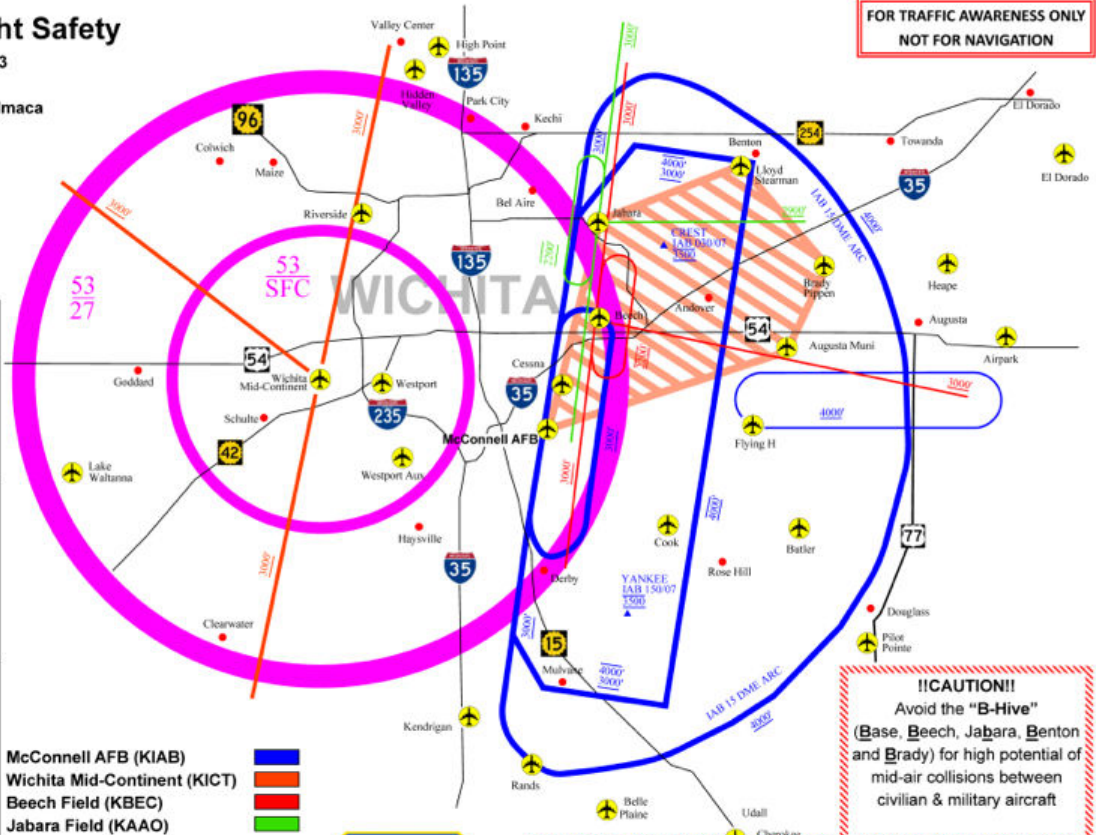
ht Safety
3
maca

FOR TRAFFIC AWARENESS ONLY
NOT FOR NAVIGATION

Valley Center
High Point
135
Hidden Valley
Park City
Kechi
96
Colwich
Maize
3000'
Riverside
Bel Aire
2000'
3000'
3000'
3000'
Benton
Lloyd Stearman
254
Towanda
El Dorado
El Dorado
35
4000'
3000'
Jabara
2000'
CREST
IAB 030/07
3500
IAB 15 DME ARC
4000'
135
2500'
53
SFC
WICHITA
53
27
Brady Pippen
Heape
Andover
Beech
54
Augusta
Airpark
54
Augusta Muni
Goddard
Wichita Mid-Continent
Westport
Cessna
35
3000'
3000'
235
Schulte
McConnell AFB
4000'
Flying H
42
3000'
Lake Waltanna
Westport Aux
3000'
4000'
Cook
Butler
77
Haysville
Rose Hill
3000'
35
Derby
YANKEE
IAB 150/07
3500
Douglass
Clearwater
3000'
15
Pilot Pointe
Mulvane
4000'
3000'
IAB 15 DME ARC
4000'
Kendrigan
Rands
Belle Plaine
Udall

McConnell AFB (KIAB)
Wichita Mid-Continent (KICT)
Beech Field (KBEC)
Jabara Field (KAAO)

!!CAUTION!!
Avoid the "B-Hive"
(Base, Beech, Jabara, Benton and Brady) for high potential of mid-air collisions between civilian & military aircraft